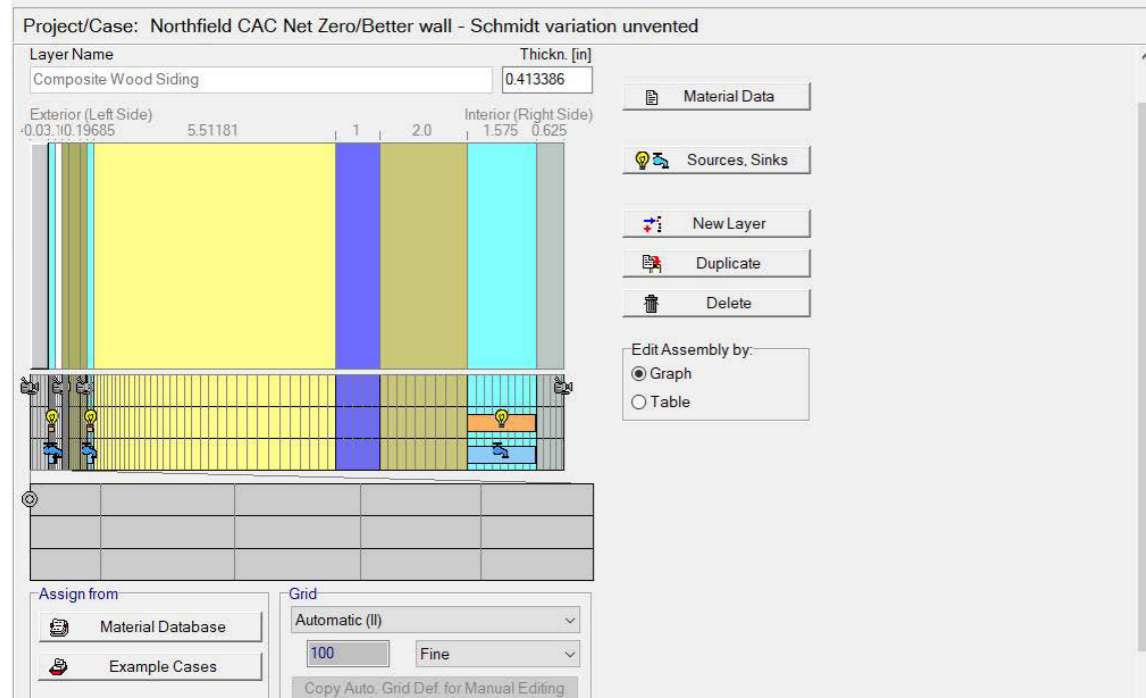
Project/Case: Northfield CAC Net Zero/Better wall - Schmidt variation unvented

Layer Name

Thickn. [in]

Composite Wood Siding

0.413386

Exterior (Left Side)

Interior (Right Side)

0.03.10.19685 5.51181 1 2.0 1.575 0.625

Material Data

Sources, Sinks

New Layer

Duplicate

Delete

Edit Assembly by:

Graph

Table

Assign from

Material Database

Example Cases

Grid

Automatic (II)

100

Fine

Copy Auto. Grid Def. for Manual Editing